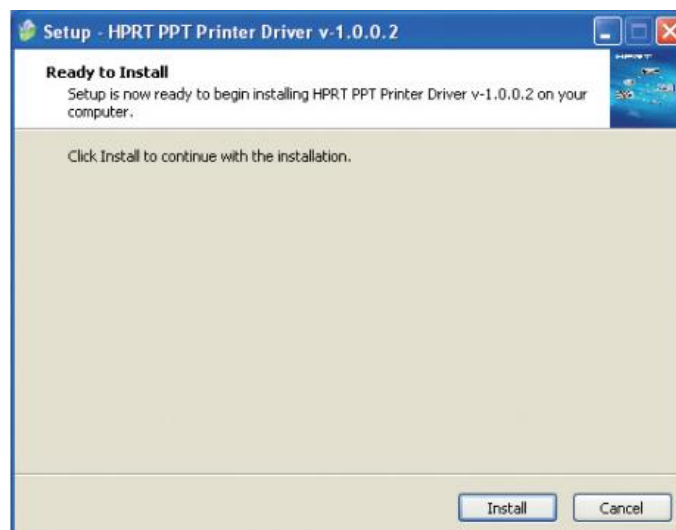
Setup - HPRT PPT Printer Driver v-1.0.0.2

Ready to Install

Setup is now ready to begin installing HPRT PPT Printer Driver v-1.0.0.2 on your computer.

Click Install to continue with the installation.

Install

Cancel